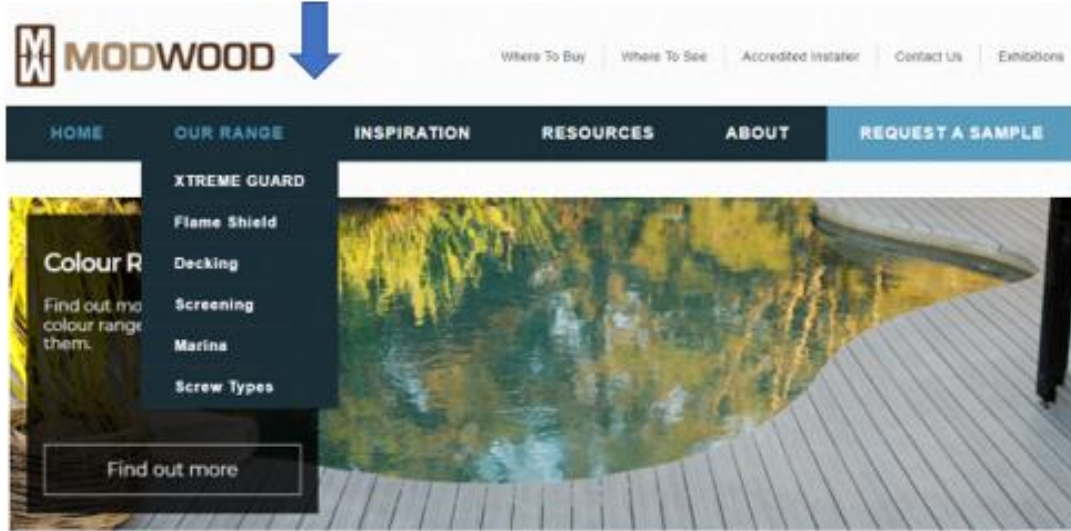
MODWOOD

Where To Buy | Where To See | Accredited Installer | Contact Us | Exhibitions

HOME OUR RANGE INSPIRATION RESOURCES ABOUT REQUEST A SAMPLE

XTREME GUARD
Flame Shield
Decking
Screening
Marina
Screw Types

Colour R

Find out mo colour range them.

Find out more